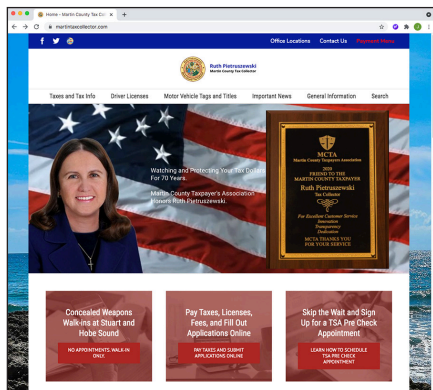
Home - Martin County Tax Col

martintaxcollector.com

Office Locations Contact Us Payment News

Ruth Pietruszewski
Martin County Tax Collector

Taxes and Tax Info Driver Licenses Motor Vehicle Tags and Titles Important News General Information Search

Watching and Protecting Your Tax Dollars For 70 Years.

Martin County Taxpayer's Association Honors Ruth Pietruszewski.

MCTA
Martin County Taxpayers Association
2020
FRIEND TO THE MARTIN COUNTY TAXPAYER
Ruth Pietruszewski
Tax Collector
For Excellent Customer Service
Innovation
Transparency
Dedication
MCTA THANKS YOU FOR YOUR SERVICE

Concealed Weapons Walk-ins at Stuart and Hobe Sound
NO APPOINTMENTS, WALK-IN ONLY.

Pay Taxes, Licenses, Fees, and Fill Out Applications Online
PAY TAXES AND SUBMIT APPLICATIONS ONLINE

Skip the Wait and Sign Up for a TSA Pre Check Appointment
LEARN HOW TO SCHEDULE TSA PRE CHECK APPOINTMENT